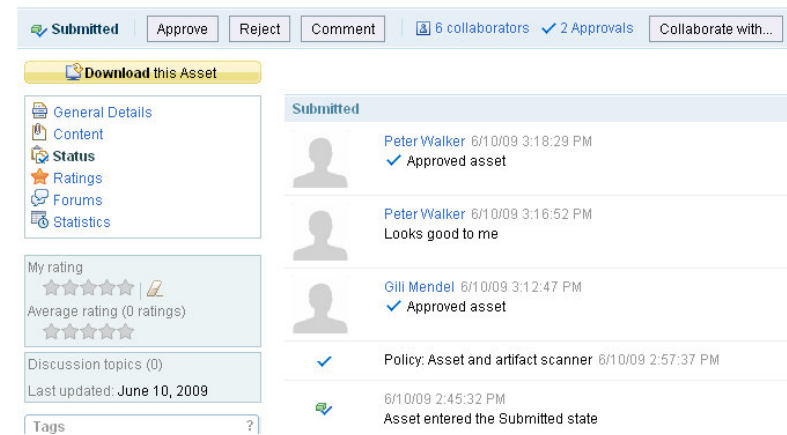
Submitted Approve Reject Comment 6 collaborators 2 Approvals Collaborate with...

Download this Asset

General Details
Content
Status
Ratings
Forums
Statistics

My rating

Average rating (0 ratings)

Discussion topics (0)

Last updated: June 10, 2009

Tags ?

Submitted

Peter Walker 6/10/09 3:18:29 PM
Approved asset

Peter Walker 6/10/09 3:16:52 PM
Looks good to me

Gili Mendel 6/10/09 3:12:47 PM
Approved asset

Policy: Asset and artifact scanner 6/10/09 2:57:37 PM

6/10/09 2:45:32 PM
Asset entered the Submitted state